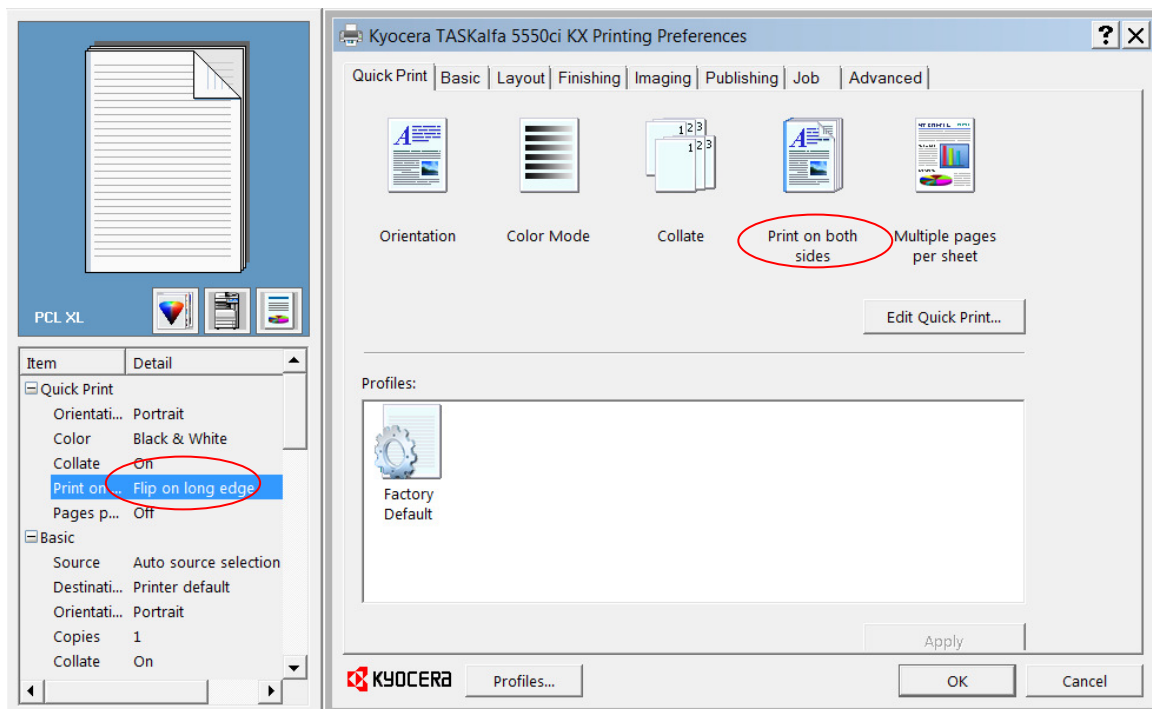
Kyocera TASKalfa 5550ci KX Printing Preferences

?

Quick Print | Basic | Layout | Finishing | Imaging | Publishing | Job | Advanced

Orientation

Color Mode

Collate

Print on both sides

Multiple pages per sheet

Edit Quick Print...

Profiles:

Factory Default

Apply

KYOCERA

Profiles...

OK

Cancel

PCL XL

| Item | Detail |
|---|---|
| ⊟ Quick Print | |
| Orientati... | Portrait |
| Color | Black & White |
| Collate | On |
| Print on ... | Flip on long edge |
| Pages p... | Off |
| ⊟ Basic | |
| Source | Auto source selection |
| Destinati... | Printer default |
| Orientati... | Portrait |
| Copies | 1 |
| Collate | On |